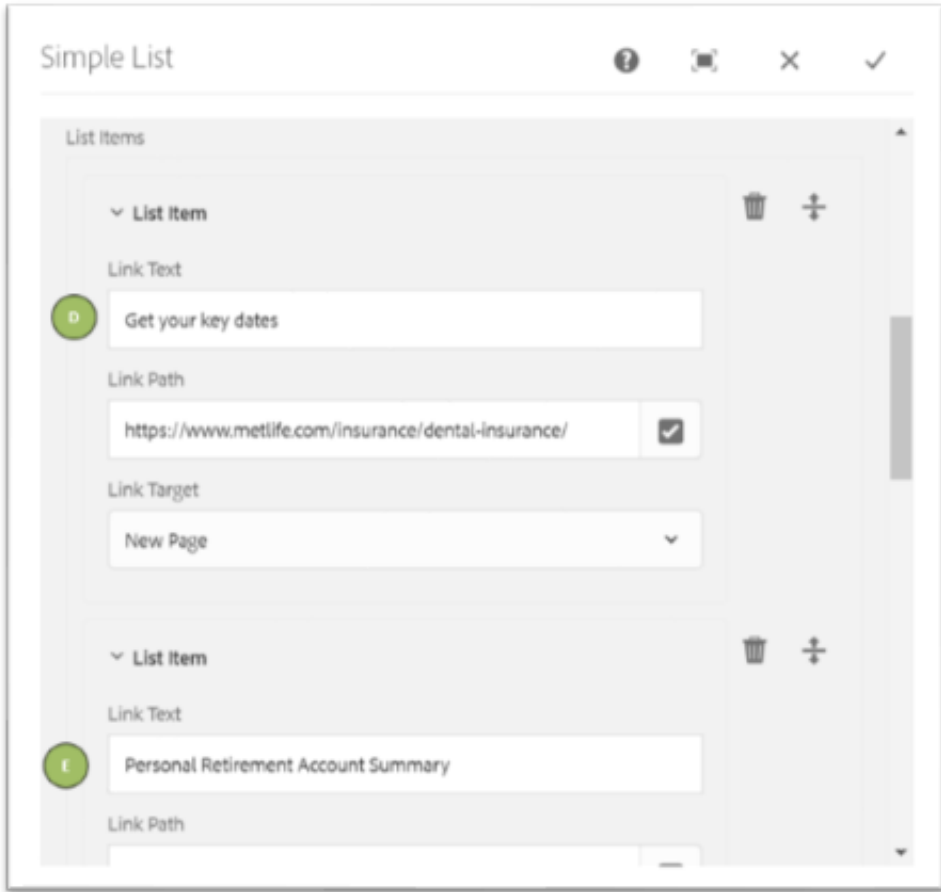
Simple List

List Items

List Item

Link Text

D

Get your key dates

Link Path

https://www.metlife.com/insurance/dental-insurance/

Link Target

New Page

List Item

Link Text

E

Personal Retirement Account Summary

Link Path